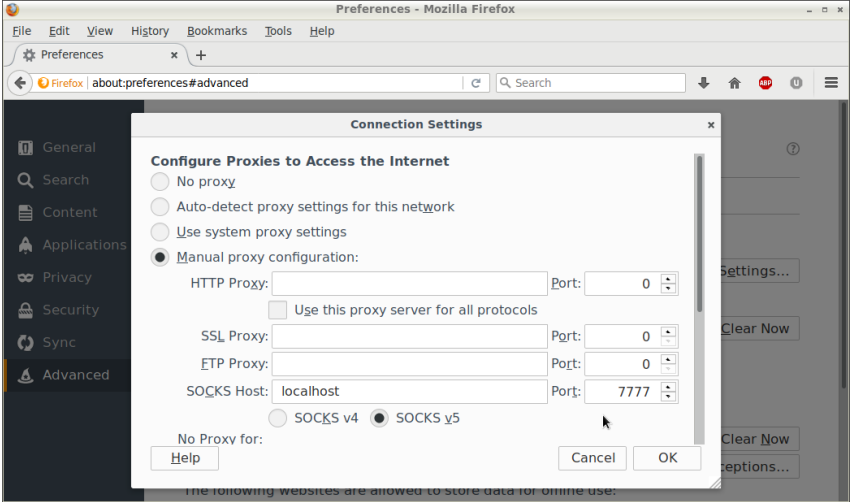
Preferences - Mozilla Firefox

File Edit View History Bookmarks Tools Help

Preferences × +

Firefox about:preferences#advanced

Search

ABP

General
Search
Content
Applications
Privacy
Security
Sync
Advanced

Connection Settings ×

Configure Proxies to Access the Internet
No proxy
Auto-detect proxy settings for this network
Use system proxy settings
Manual proxy configuration:
HTTP Proxy: Port: 0
Use this proxy server for all protocols
SSL Proxy: Port: 0
FTP Proxy: Port: 0
SOCKS Host: localhost Port: 7777
SOCKS v4 SOCKS v5
No Proxy for:

Help Cancel OK

Settings...
Clear Now
Clear Now
ceptions...
The following websites are allowed to store data for offline use: